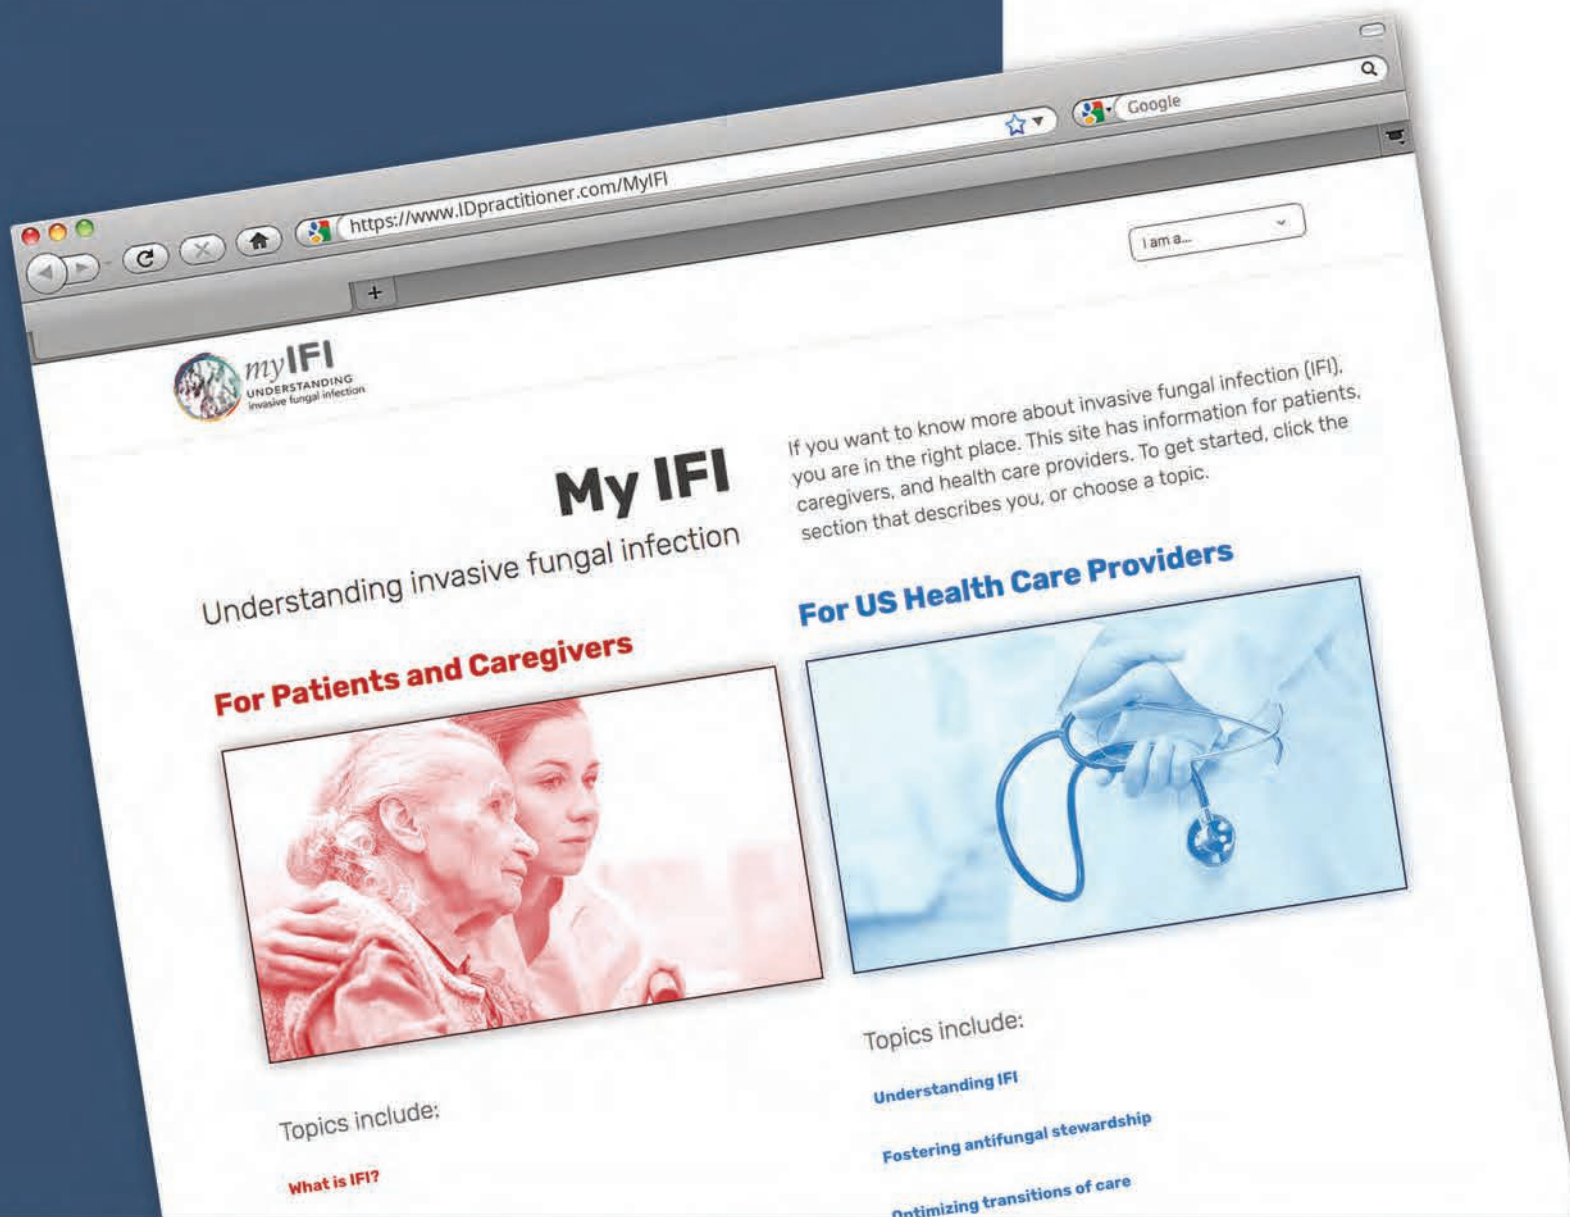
https://www.IDpractitioner.com/MyIFI

Google

+

I am a...

myIFI
UNDERSTANDING
invasive fungal infection

My IFI

Understanding invasive fungal infection

If you want to know more about invasive fungal infection (IFI), you are in the right place. This site has information for patients, caregivers, and health care providers. To get started, click the section that describes you, or choose a topic.

For Patients and Caregivers

For US Health Care Providers

Topics include:

What is IFI?

Topics include:

Understanding IFI

Fostering antifungal stewardship

Optimizing transitions of care